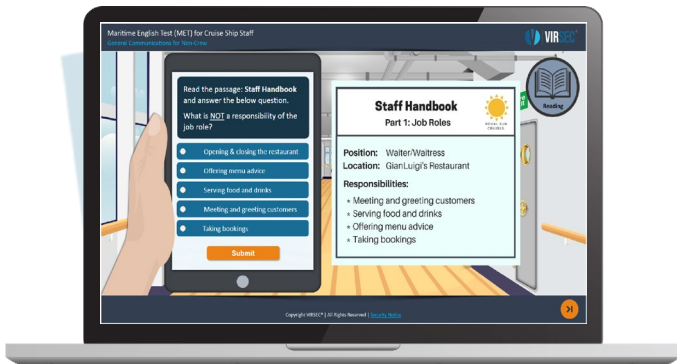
Maritime English Test (MET) for Cruise Ship Staff
General Communications for Non-Crew

VIRSEC

Read the passage: **Staff Handbook** and answer the below question.

What is NOT a responsibility of the job role?

Opening & closing the restaurant

Offering menu advice

Serving food and drinks

Meeting and greeting customers

Taking bookings

Submit

Staff Handbook
Part 1: Job Roles

ROYAL SUN CRUISES

Position: Waiter/Waitress
Location: GianLuigi's Restaurant

Responsibilities:
• Meeting and greeting customers
• Serving food and drinks
• Offering menu advice
• Taking bookings

Reading

Copyright VIRSEC® | All Rights Reserved | Security Notice